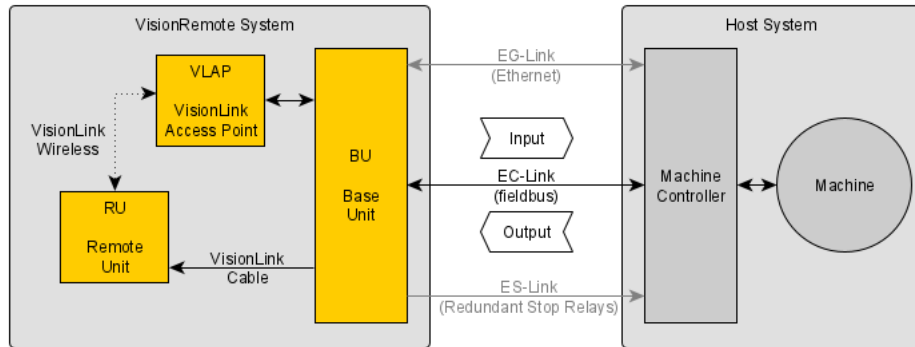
VisionRemote System

VLAP

VisionLink Access Point

VisionLink Wireless

RU

Remote Unit

BU

Base Unit

VisionLink Cable

EG-Link (Ethernet)

Input

EC-Link (fieldbus)

Output

ES-Link (Redundant Stop Relays)

Host System

Machine Controller

Machine